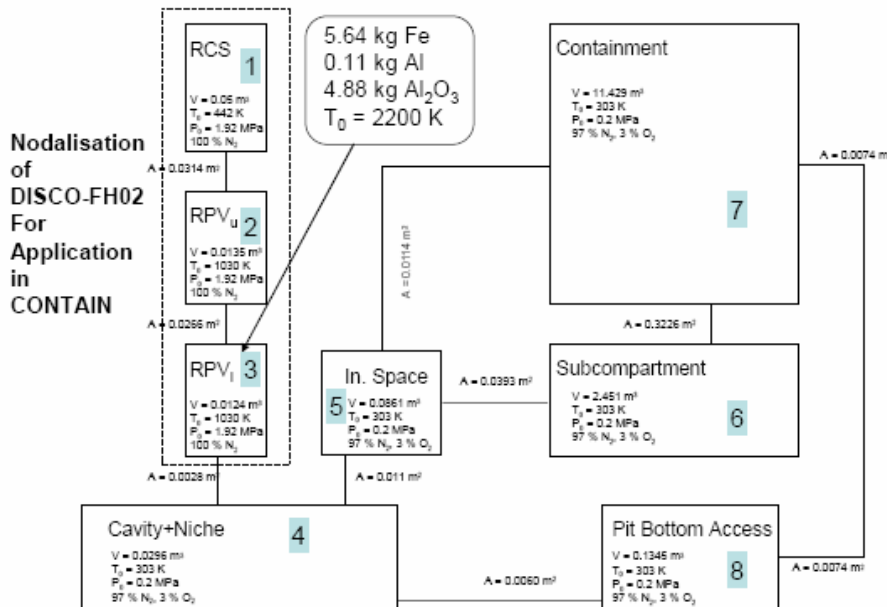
Nodalisation of DISCO-FH02 For Application in CONTAIN

RCS
1
V = 0.05 m³
$T_0$ = 442 K
$P_0$ = 1.92 MPa
100 % $N_2$

A = 0.0314 m²

RPV$_u$
2
V = 0.0135 m³
$T_0$ = 1030 K
$P_0$ = 1.92 MPa
100 % $N_2$

A = 0.0266 m²

RPV$_l$
3
V = 0.0124 m³
$T_0$ = 1030 K
$P_0$ = 1.92 MPa
100 % $N_2$

A = 0.0028 m²

5.64 kg Fe
0.11 kg Al
4.88 kg $Al_2O_3$
$T_0$ = 2200 K

Containment
V = 11.429 m³
$T_0$ = 303 K
$P_0$ = 0.2 MPa
97 % $N_2$, 3 % $O_2$
7

A = 0.0074 m²

A = 0.0114 m²

A = 0.3226 m²

In. Space
5
V = 0.0861 m³
$T_0$ = 303 K
$P_0$ = 0.2 MPa
97 % $N_2$, 3 % $O_2$

A = 0.0393 m²

Subcompartment
V = 2.451 m³
$T_0$ = 303 K
$P_0$ = 0.2 MPa
97 % $N_2$, 3 % $O_2$
6

A = 0.011 m²

Cavity+Niche
4
V = 0.0296 m³
$T_0$ = 303 K
$P_0$ = 0.2 MPa
97 % $N_2$, 3 % $O_2$

A = 0.0060 m²

Pit Bottom Access
V = 0.1346 m³
$T_0$ = 303 K
$P_0$ = 0.2 MPa
97 % $N_2$, 3 % $O_2$
8

A = 0.0074 m²